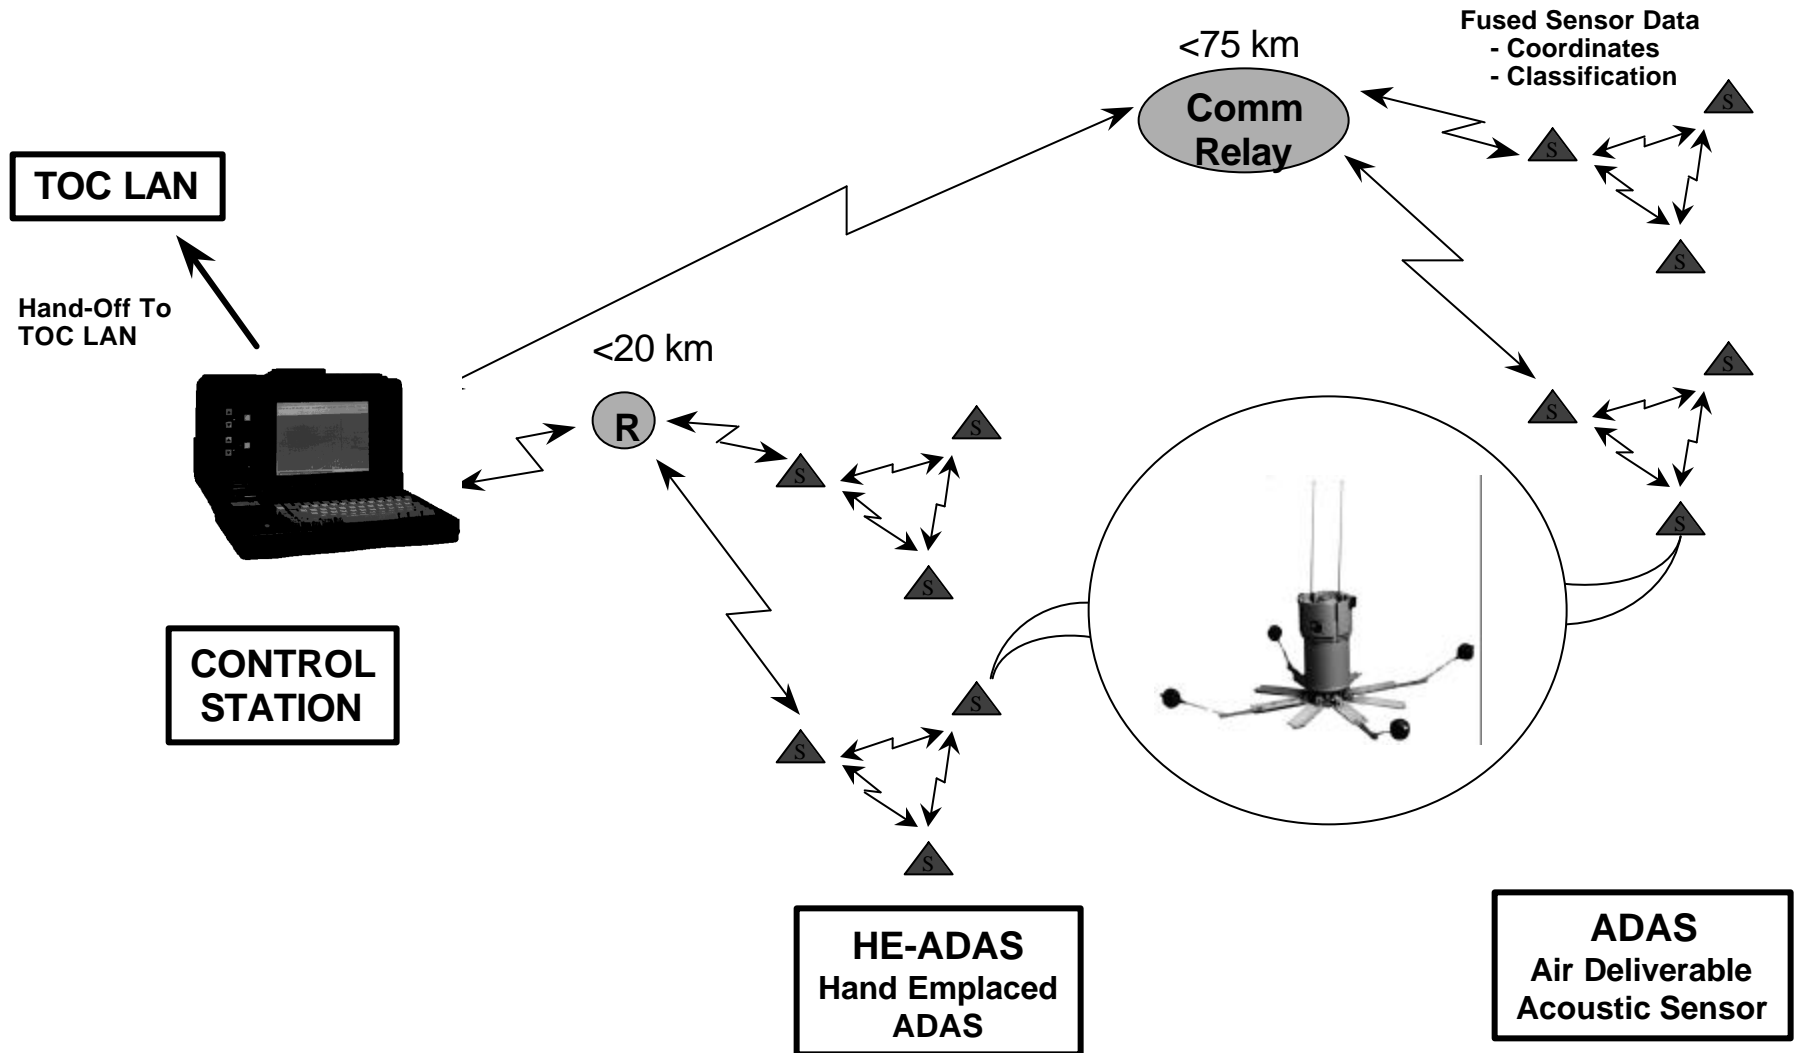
Fused Sensor Data
- Coordinates
- Classification

<75 km

Comm Relay

TOC LAN

Hand-Off To TOC LAN

<20 km

R

S

S

S

S

S

S

S

S

S

S

S

S

CONTROL STATION

HE-ADAS
Hand Emplaced ADAS

ADAS
Air Deliverable Acoustic Sensor